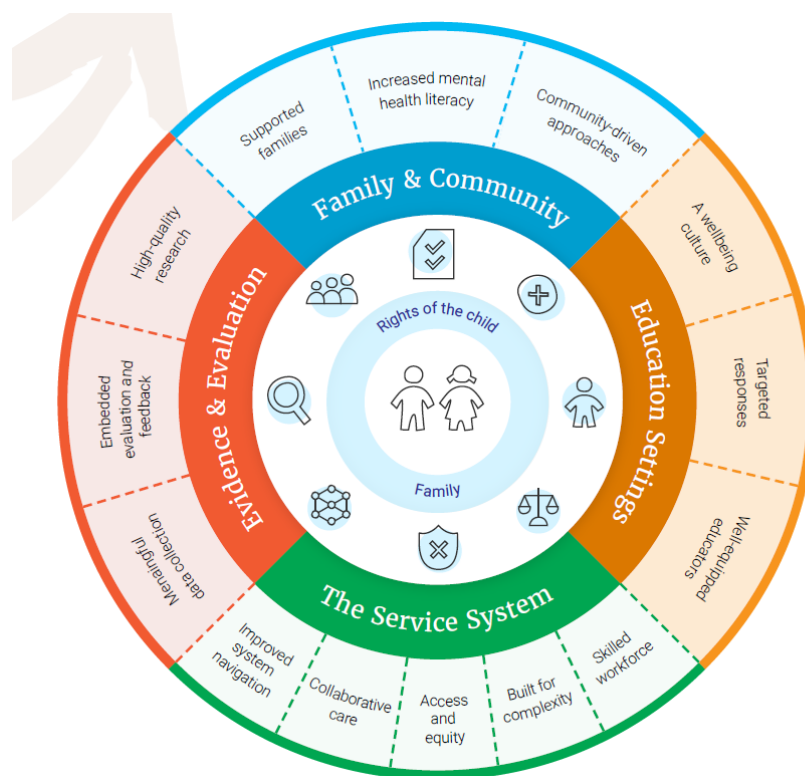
Supported families

Increased mental health literacy

Community-driven approaches

Family & Community

A wellbeing culture

Targeted responses

Well-equipped educators

Education Settings

Skilled workforce

Built for complexity

Access and equity

Collaborative care

Improved system navigation

The Service System

Meaningful data collection

Embedded evaluation and feedback

High-quality research

Evidence & Evaluation

Rights of the child

Family